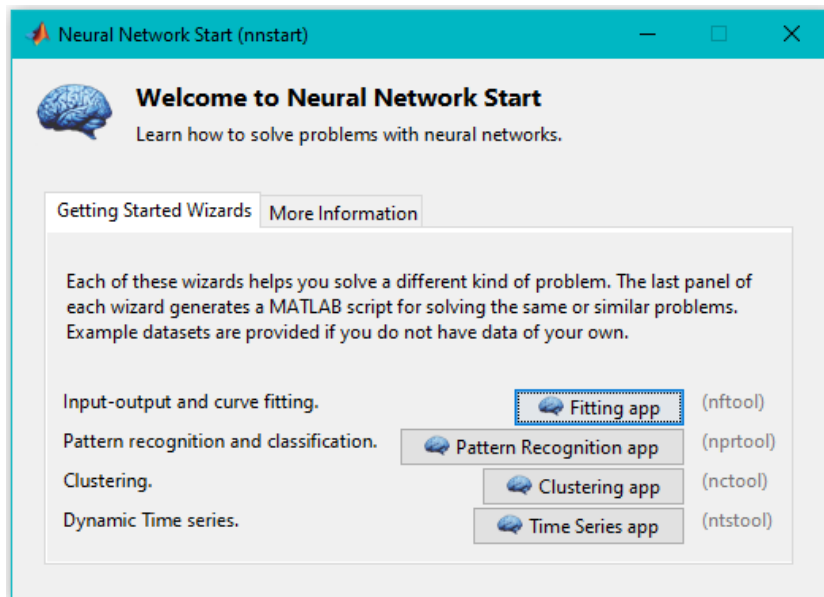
Neural Network Start (nnstart)

Welcome to Neural Network Start

Learn how to solve problems with neural networks.

Getting Started Wizards | More Information

Each of these wizards helps you solve a different kind of problem. The last panel of each wizard generates a MATLAB script for solving the same or similar problems. Example datasets are provided if you do not have data of your own.

Input-output and curve fitting. | Fitting app | (nftool)

Pattern recognition and classification. | Pattern Recognition app | (nprtool)

Clustering. | Clustering app | (nctool)

Dynamic Time series. | Time Series app | (ntstool)